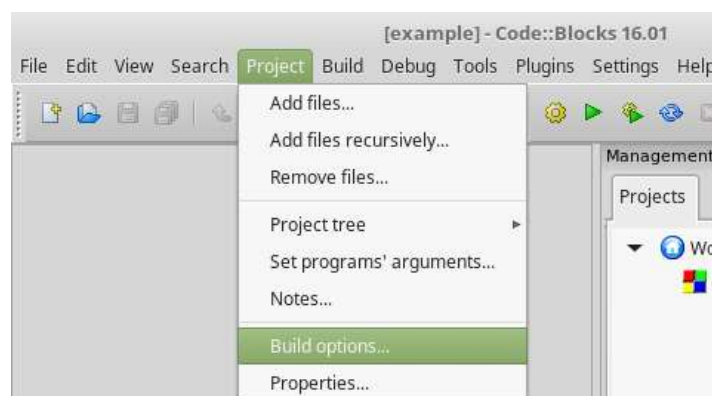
[example] - Code::Blocks 16.01

File Edit View Search Project Build Debug Tools Plugins Settings Help

Add files...
Add files recursively...
Remove files...
Project tree
Set programs' arguments...
Notes...
Build options...
Properties...

Management
Projects
Wo